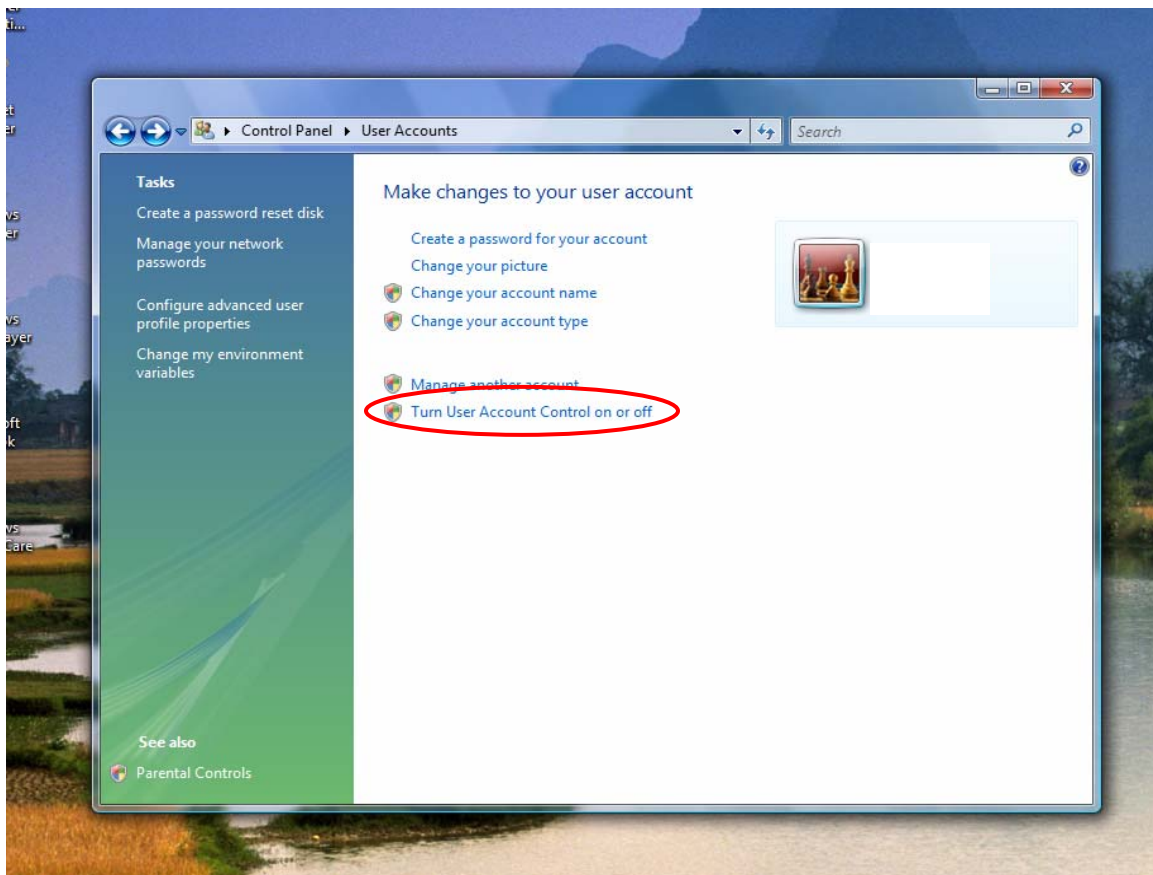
Control Panel ▸ User Accounts

Search

Tasks

Create a password reset disk

Manage your network passwords

Configure advanced user profile properties

Change my environment variables

See also

Parental Controls

Make changes to your user account

Create a password for your account

Change your picture

Change your account name

Change your account type

Manage another account

Turn User Account Control on or off